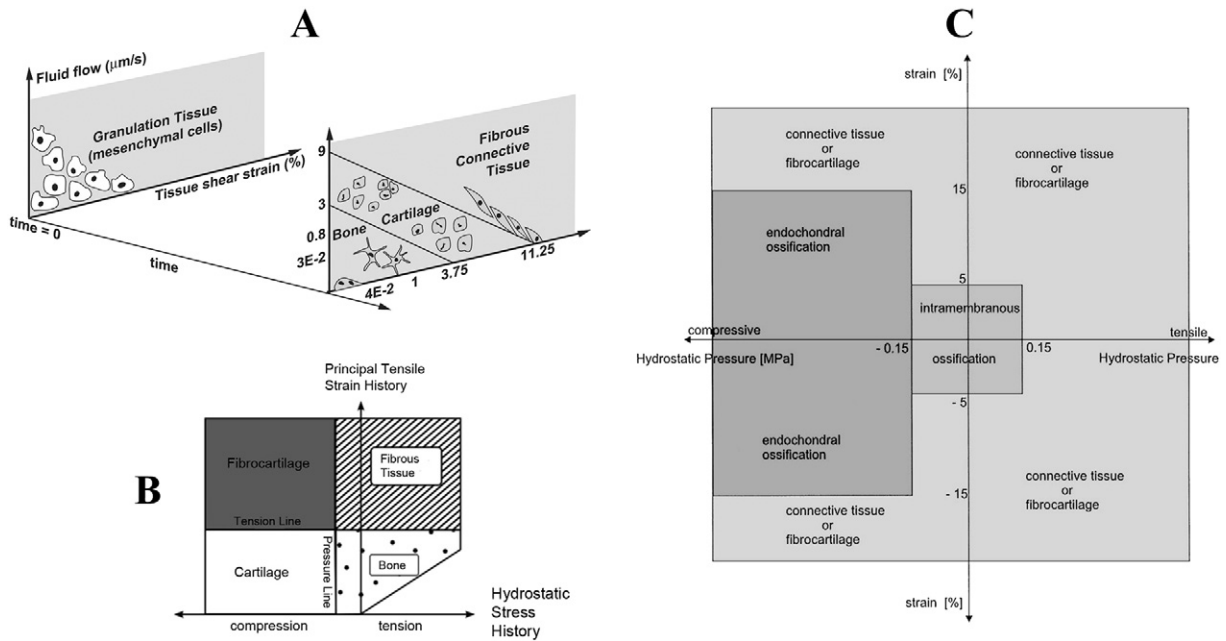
A

Fluid flow (μm/s)

Granulation Tissue (mesenchymal cells)

Tissue shear strain (%)

time = 0

time

Fibrous Connective Tissue

9

3

0.8

3E-2

Cartilage

Bone

4E-2

1

3.75

11.25

B

Principal Tensile Strain History

Fibrocartilage

Fibrous Tissue

Tension Line

Cartilage

Pressure Line

Bone

Hydrostatic Stress History

compression

tension

C

strain [%]

connective tissue or fibrocartilage

connective tissue or fibrocartilage

15

endochondral ossification

5

intramembranous

compressive

tensile

Hydrostatic Pressure [MPa]

- 0.15

ossification

0.15

Hydrostatic Pressure

-5

endochondral ossification

- 15

connective tissue or fibrocartilage

connective tissue or fibrocartilage

strain [%]